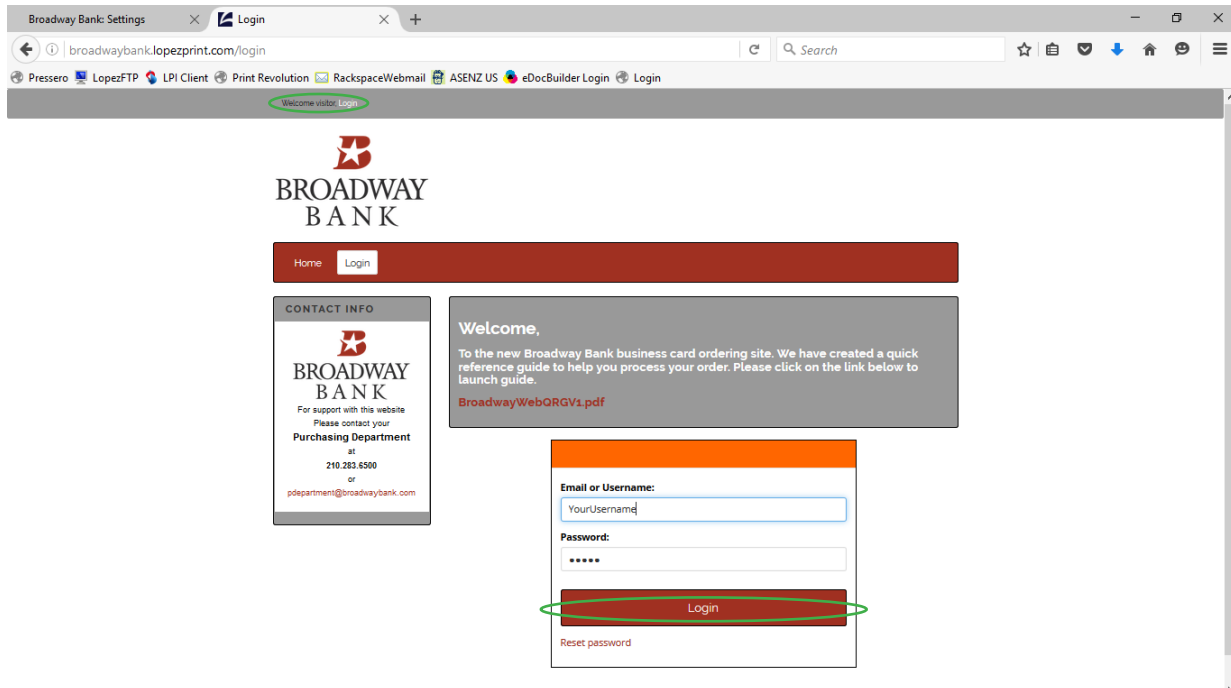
Broadway Bank: Settings
Login
broadwaybank.lopezprint.com/login
Search
Pressero LopezFTP LPI Client Print Revolution RackspaceWebmail ASENZ US eDocBuilder Login Login

Welcome visitor, Login

BROADWAY BANK

Home Login

CONTACT INFO

BROADWAY BANK
For support with this website
Please contact your
Purchasing Department
at
210.283.6500
or
pdepartment@broadwaybank.com

Welcome,

To the new Broadway Bank business card ordering site. We have created a quick reference guide to help you process your order. Please click on the link below to launch guide.

BroadwayWebQRGV1.pdf

Email or Username:
YourUsername
Password:
•••••
Login
Reset password